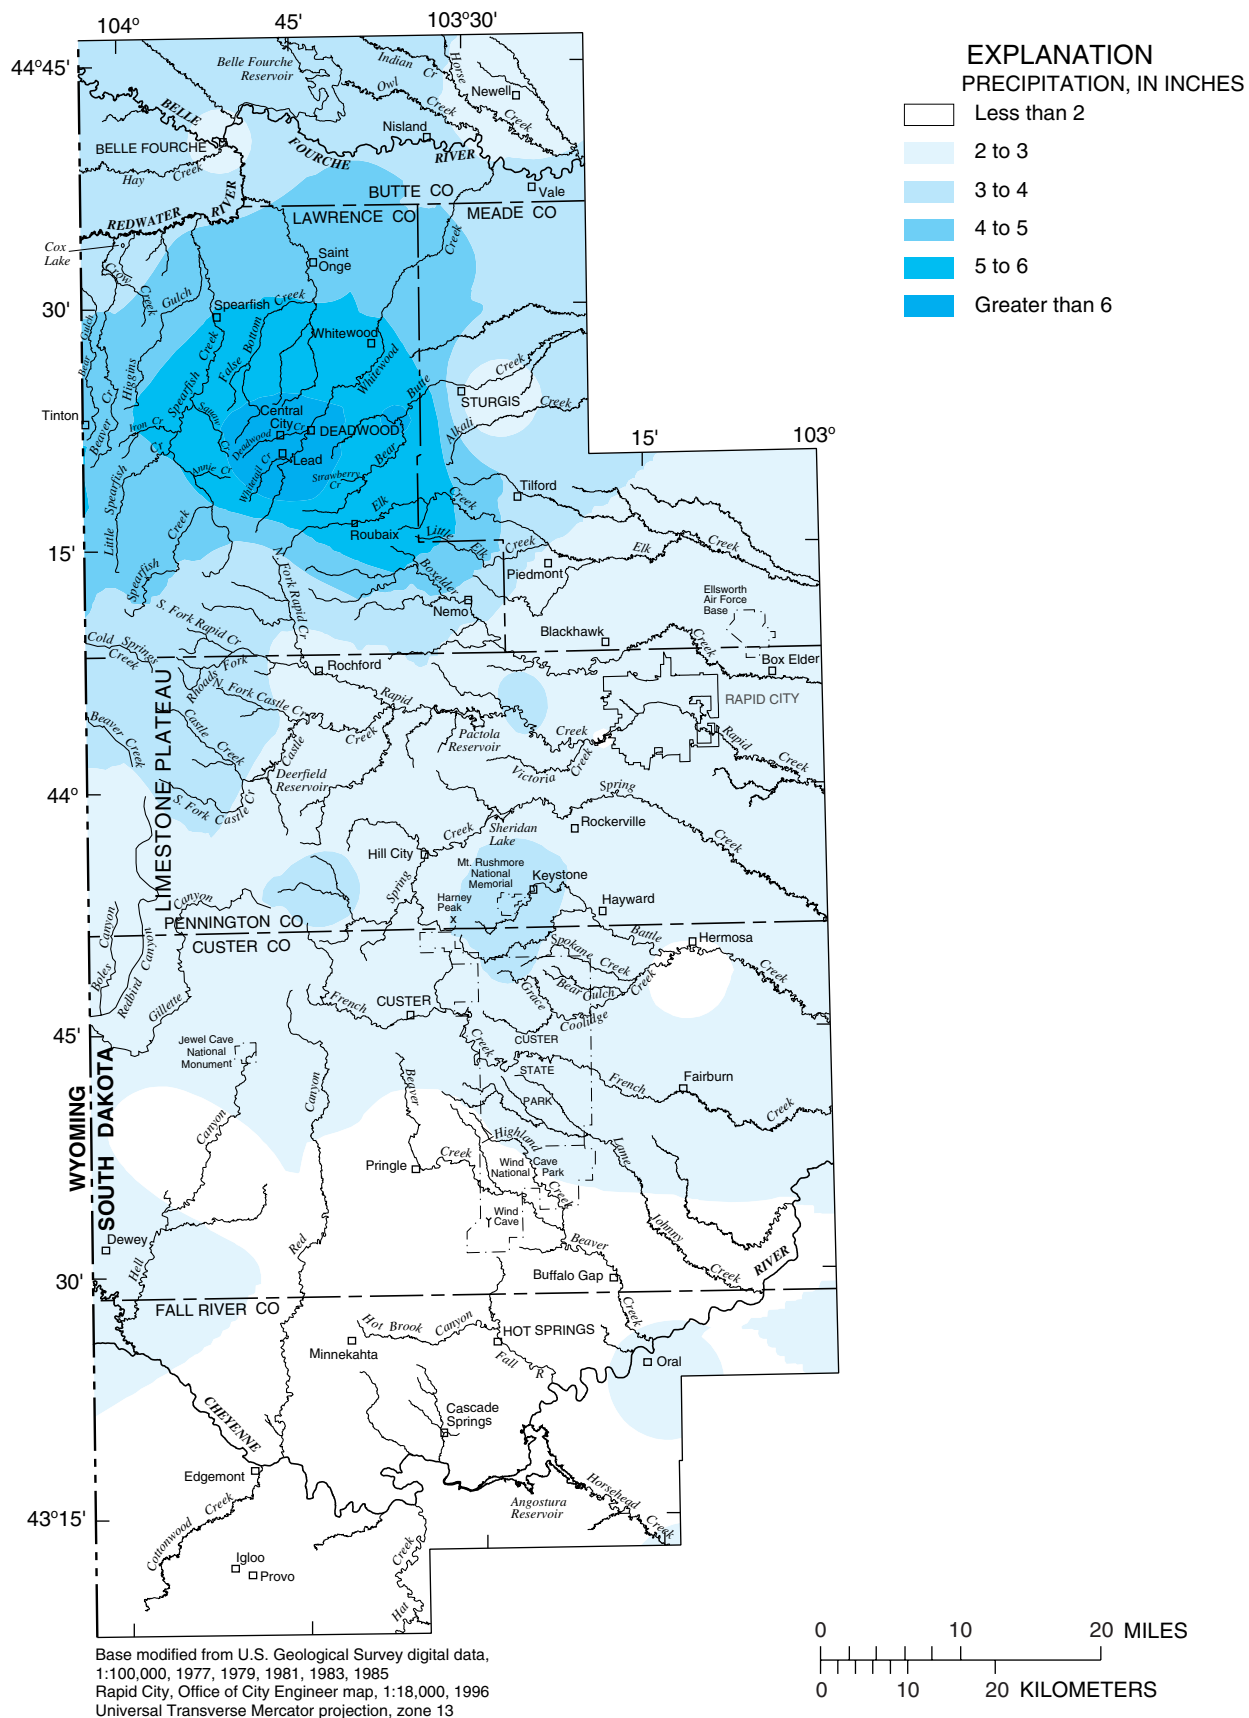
104° 45' 103°30'

44°45'

EXPLANATION
PRECIPITATION, IN INCHES
Less than 2
2 to 3
3 to 4
4 to 5
5 to 6
Greater than 6

Belle Fourche Reservoir
Indian Cr
Horse
Owl
Creek
Newell
Creek
BELLE
Nisland
BELLE FOURCHE
FOURCHE
RIVER
Hay Creek
RIVER
BUTTE CO
Vale
REDWATER
LAWRENCE CO
MEADE CO
Cox Lake
Creek
Saint Onge
Crow Creek
30'
Gulch
Spearfish Creek
Gulch
Whitewood
Bear
Higgins
Cr
False Bottom
Creek
Creek
Whitewood
Tinton
Spearfish
Iron Cr
Squaw Cr
Central City
Deadwood Cr
DEADWOOD
Butte
STURGIS
Creek
Alkali
Beaver
Cr
Annie Cr
Whitetail Cr
Lead
Strawberry Cr
Bear
15'
103°
Spearfish
Elk
Creek
Tilford
Little
Creek
Roubaix
Little
Elk
Creek
Elk
Creek
15'
Piedmont
Boxelder
N. Fork Rapid Cr
Spearfish
Nemo
Ellsworth Air Force Base
S. Fork Rapid Cr
Blackhawk
Cold Springs Creek
Creek
Box Elder
Rochford
Fork
Rhoads
N. Fork Castle Cr
Rapid
RAPID CITY
LIMESTONE PLATEAU
Beaver Creek
Castle
Creek
Creek
Castle
Pactola Reservoir
Creek
Rapid
Creek
Deerfield Reservoir
Victoria
Creek
Spring
44°
S. Fork Castle Cr
Sheridan Lake
Rockerville
Creek
Creek
Hill City
Mt. Rushmore National Memorial
Keystone
Spring
Canyon
Harney Peak
Hayward
Canyon
PENNINGTON CO
Battle
Hermosa
CUSTER CO
Canyon
Spokane
Creek
Creek
Bear Gulch
Creek
Boles
Redbird
Gillette
French
CUSTER
Grace
Coolidge
45'
Jewel Cave National Monument
CUSTER
Creek
STATE
Fairburn
French
Beaver
PARK
Canyon
Canyon
WYOMING
SOUTH DAKOTA
Highland
Creek
Lame
Pringle
Creek
Wind Cave National Park
Creek
Johnny
Wind Cave
Dewey
Red
Beaver
RIVER
Hell
Creek
Buffalo Gap
30'
FALL RIVER CO
Creek
Hot Brook
Canyon
HOT SPRINGS
Minnekahta
Fall R
Oral
CHEYENNE
Cascade Springs
Edgemont
Horsehead
Creek
43°15'
Cottonwood
Creek
Angostura Reservoir
Creek
Igloo
Provo
Hat

Base modified from U.S. Geological Survey digital data, 1:100,000, 1977, 1979, 1981, 1983, 1985
Rapid City, Office of City Engineer map, 1:18,000, 1996
Universal Transverse Mercator projection, zone 13

0 10 20 MILES
0 10 20 KILOMETERS